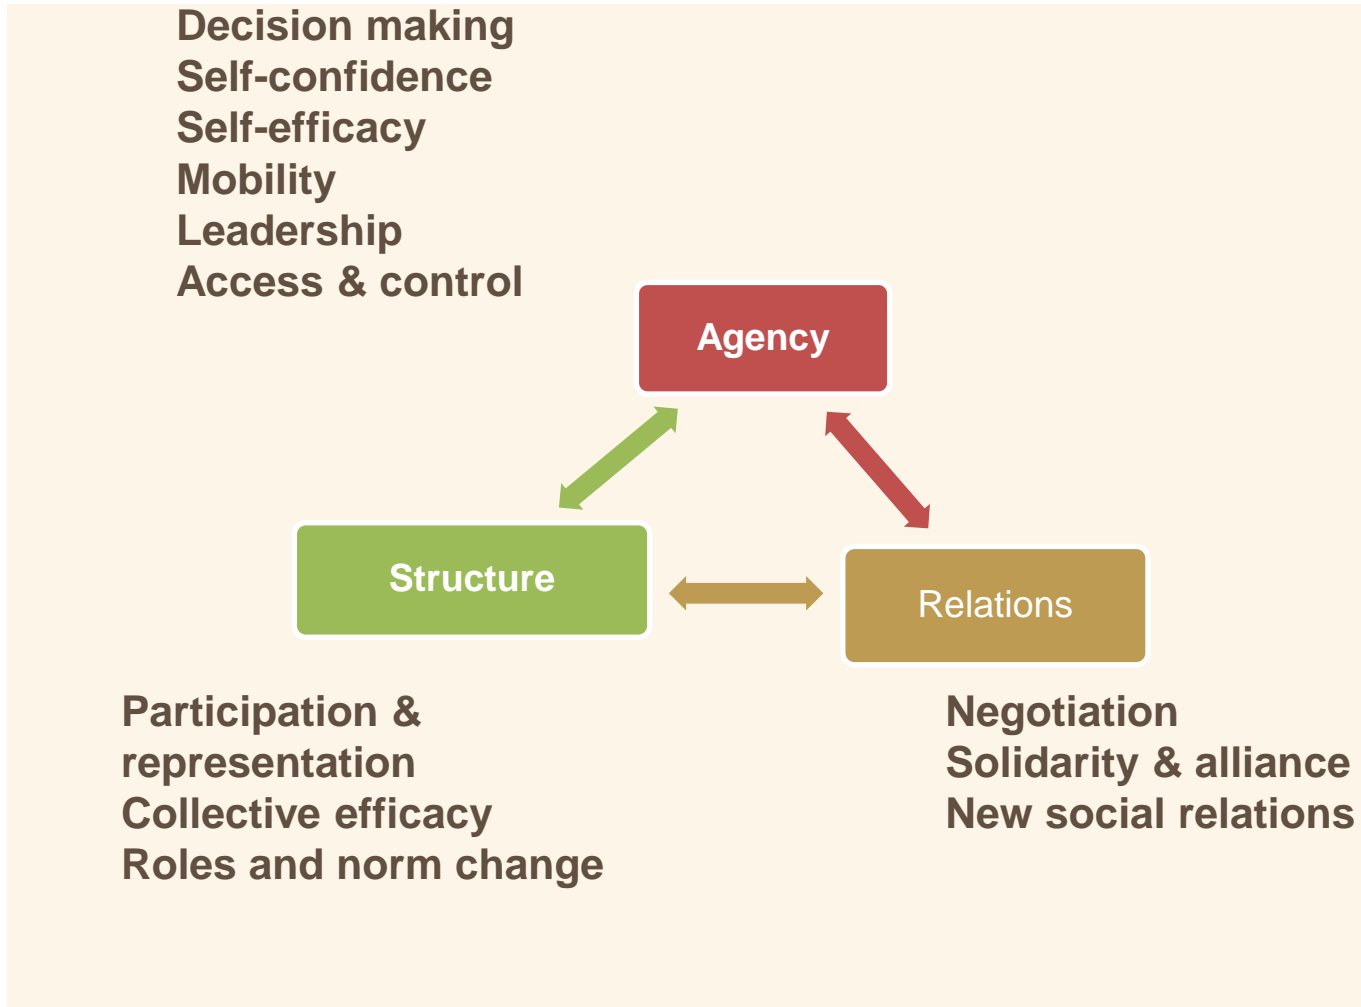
Decision making
Self-confidence
Self-efficacy
Mobility
Leadership
Access & control

Agency

Structure

Relations

Participation & representation
Collective efficacy
Roles and norm change

Negotiation
Solidarity & alliance
New social relations